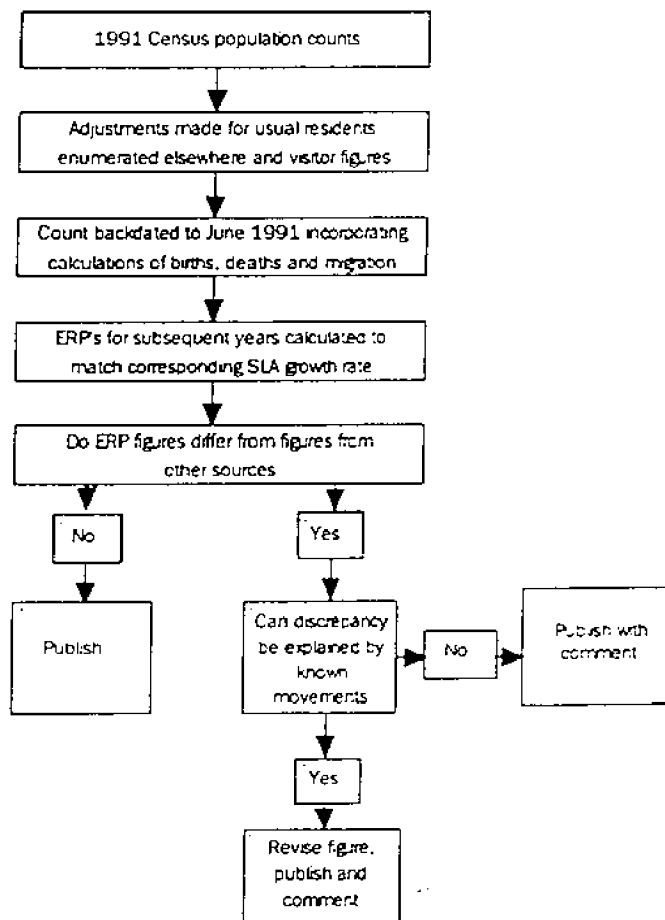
1991 Census population counts

Adjustments made for usual residents enumerated elsewhere and visitor figures

Count backdated to June 1991 incorporating calculations of births, deaths and migration

ERP's for subsequent years calculated to match corresponding SLA growth rate

Do ERP figures differ from figures from other sources

No

Yes

Publish

Can discrepancy be explained by known movements

No

Publish with comment

Yes

Revise figure, publish and comment